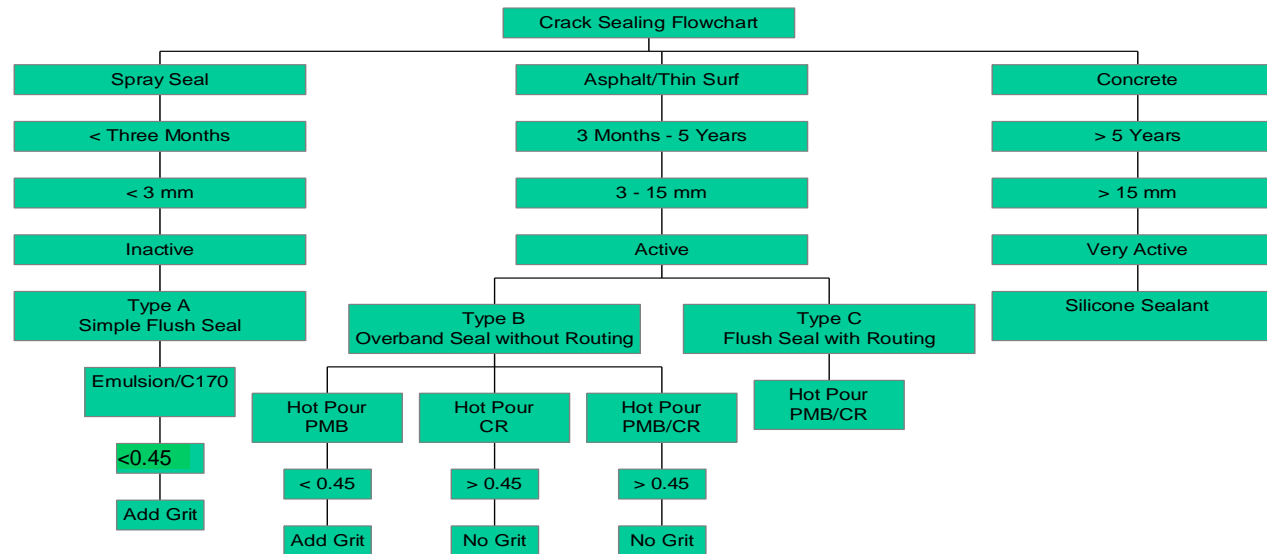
Crack Sealing Flowchart

Spray Seal

< Three Months

< 3 mm

Inactive

Type A
Simple Flush Seal

Emulsion/C170

<0.45

Add Grit

Asphalt/Thin Surf

3 Months - 5 Years

3 - 15 mm

Active

Type B
Overband Seal without Routing

Hot Pour
PMB

< 0.45

Add Grit

Hot Pour
CR

> 0.45

No Grit

Hot Pour
PMB/CR

> 0.45

No Grit

Type C
Flush Seal with Routing

Hot Pour
PMB/CR

Concrete

> 5 Years

> 15 mm

Very Active

Silicone Sealant